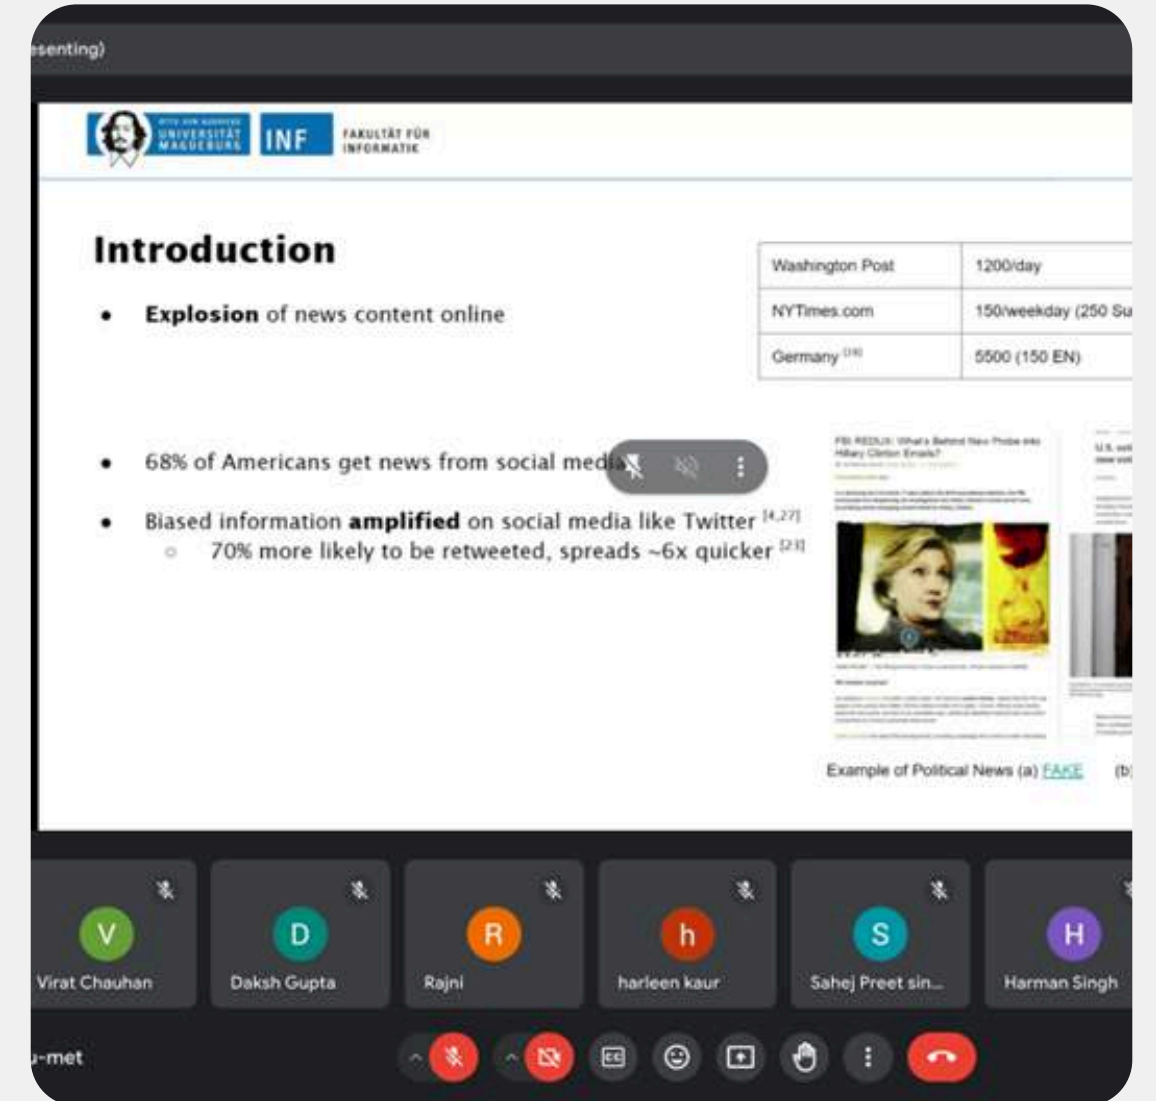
esenting)

OTTO VON GUERICKE UNIVERSITÄT MAGDEBURG INF FAKULTÄT FÜR INFORMATIK

Introduction

• Explosion of news content online

| Washington Post | 1200/day |
|---|---|
| NYTimes.com | 150/weekday (250 Su |
| Germany [18] | 5500 (150 EN) |

• 68% of Americans get news from social media

• Biased information amplified on social media like Twitter [4,27]
  ○ 70% more likely to be retweeted, spreads ~6x quicker [21]

FBI REDUX: What's Behind New Probe into Hillary Clinton Emails?

U.S. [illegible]

Example of Political News (a) FAKE (b)

V Virat Chauhan
D Daksh Gupta
R Rajni
h harleen kaur
S Sahej Preet sin...
H Harman Singh

-met